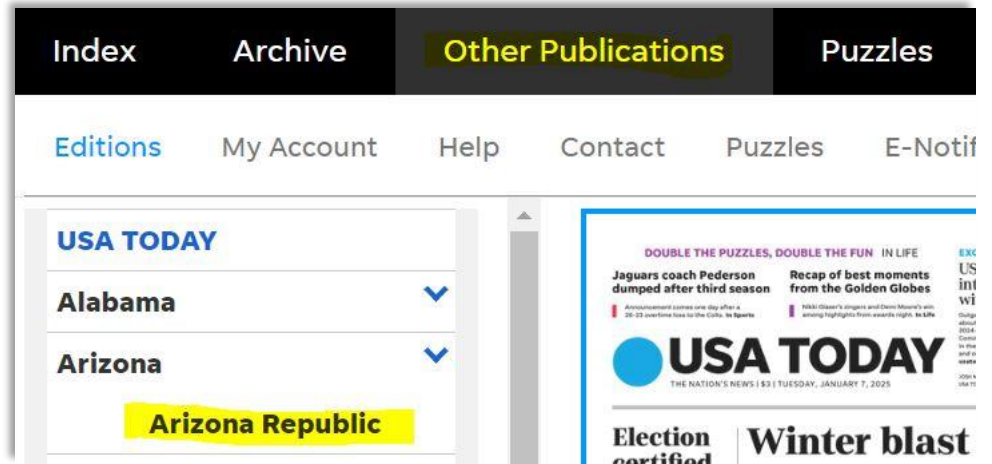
Index Archive Other Publications Puzzles

Editions My Account Help Contact Puzzles E-Notif

USA TODAY

Alabama

Arizona

Arizona Republic

DOUBLE THE PUZZLES, DOUBLE THE FUN IN LIFE

Jaguars coach Pederson dumped after third season

Announcement comes one day after a 26-23 overtime loss to the Colts. In Sports

Recap of best moments from the Golden Globes

Nikki Glaser's zingers and Demi Moore's win among highlights from awards night. In Life

USA TODAY

THE NATION'S NEWS | $3 | TUESDAY, JANUARY 7, 2025

Election certified

Winter blast